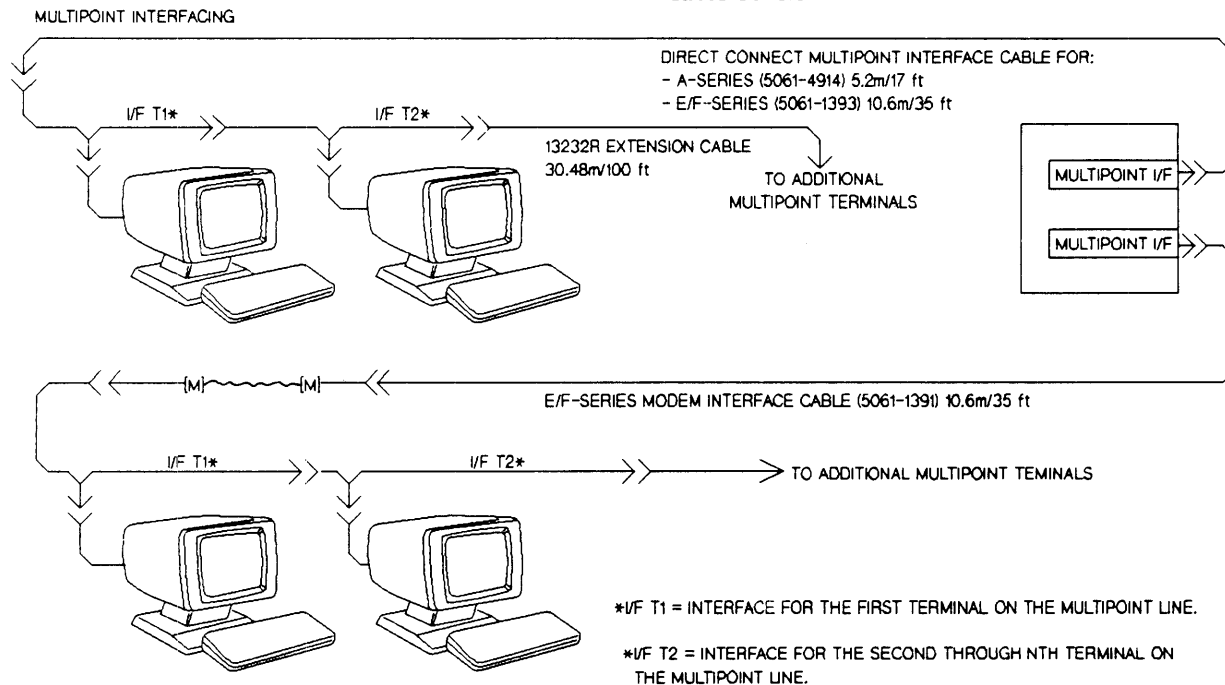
MULTIPOINT INTERFACING

DIRECT CONNECT MULTIPOINT INTERFACE CABLE FOR:
- A-SERIES (5061-4914) 5.2m/17 ft
- E/F-SERIES (5061-1393) 10.6m/35 ft

I/F T1*

I/F T2*

13232R EXTENSION CABLE
30.48m/100 ft

TO ADDITIONAL
MULTIPOINT TERMINALS

MULTIPOINT I/F

MULTIPOINT I/F

M

M

E/F-SERIES MODEM INTERFACE CABLE (5061-1391) 10.6m/35 ft

I/F T1*

I/F T2*

TO ADDITIONAL MULTIPOINT TEMINALS

*I/F T1 = INTERFACE FOR THE FIRST TERMINAL ON THE MULTIPOINT LINE.

*I/F T2 = INTERFACE FOR THE SECOND THROUGH NTH TERMINAL ON THE MULTIPOINT LINE.